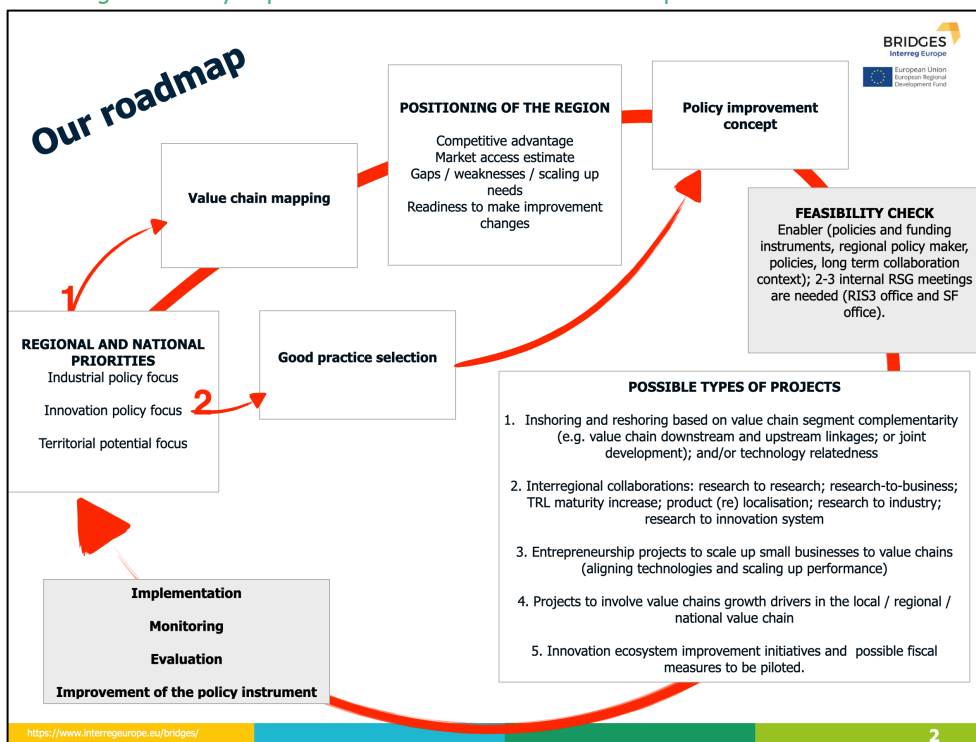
Our roadmap

BRIDGES
Interreg Europe

European Union
European Regional Development Fund

Value chain mapping

POSITIONING OF THE REGION

Competitive advantage
Market access estimate
Gaps / weaknesses / scaling up needs
Readiness to make improvement changes

Policy improvement concept

FEASIBILITY CHECK
Enabler (policies and funding instruments, regional policy maker, policies, long term collaboration context); 2-3 internal RSG meetings are needed (RIS3 office and SF office).

1

REGIONAL AND NATIONAL PRIORITIES
Industrial policy focus
Innovation policy focus
Territorial potential focus

2

Good practice selection

POSSIBLE TYPES OF PROJECTS

1. Inshoring and reshoring based on value chain segment complementarity (e.g. value chain downstream and upstream linkages; or joint development); and/or technology relatedness

2. Interregional collaborations: research to research; research-to-business; TRL maturity increase; product (re) localisation; research to industry; research to innovation system

3. Entrepreneurship projects to scale up small businesses to value chains (aligning technologies and scaling up performance)

4. Projects to involve value chains growth drivers in the local / regional / national value chain

5. Innovation ecosystem improvement initiatives and possible fiscal measures to be piloted.

Implementation

Monitoring

Evaluation

Improvement of the policy instrument

https://www.interregeurope.eu/bridges/

2